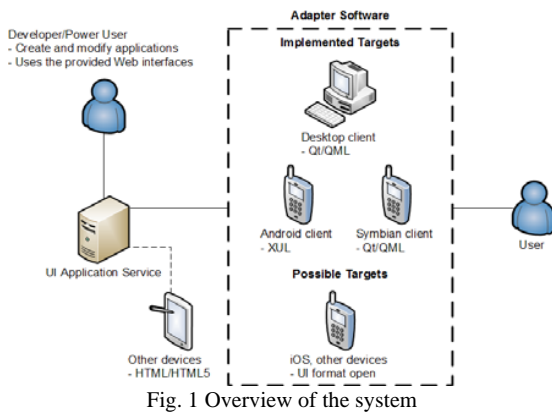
Developer/Power User
- Create and modify applications
- Uses the provided Web interfaces

Adapter Software

Implemented Targets

Desktop client
- Qt/QML

Android client
- XUL

Symbian client
- Qt/QML

Possible Targets

iOS, other devices
- UI format open

UI Application Service

Other devices
- HTML/HTML5

User

Fig. 1 Overview of the system